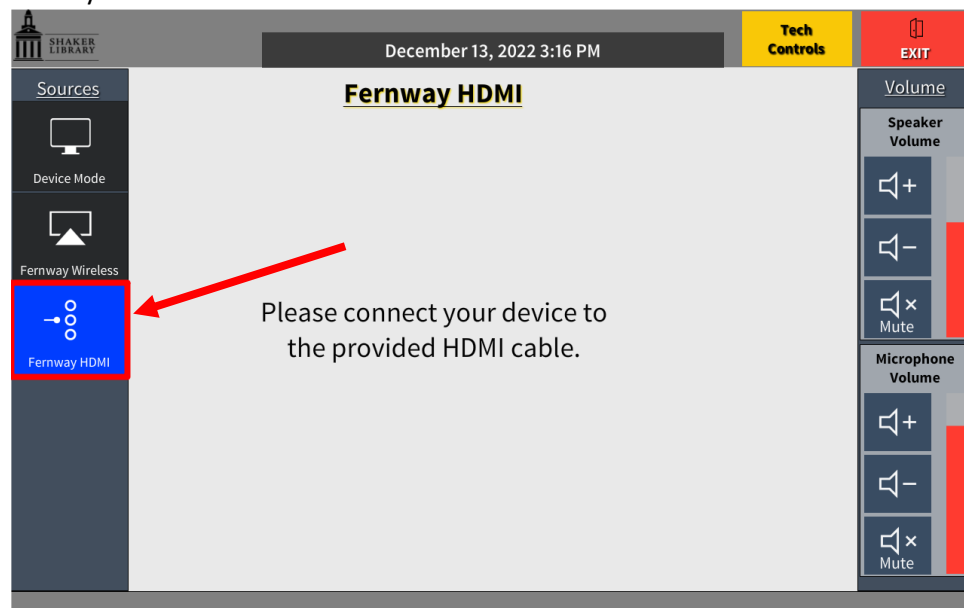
SHAKER LIBRARY

December 13, 2022 3:16 PM

Tech Controls

EXIT

Sources

Device Mode

Fernway Wireless

Fernway HDMI

Fernway HDMI

Please connect your device to the provided HDMI cable.

Volume

Speaker Volume

Mute

Microphone Volume

Mute